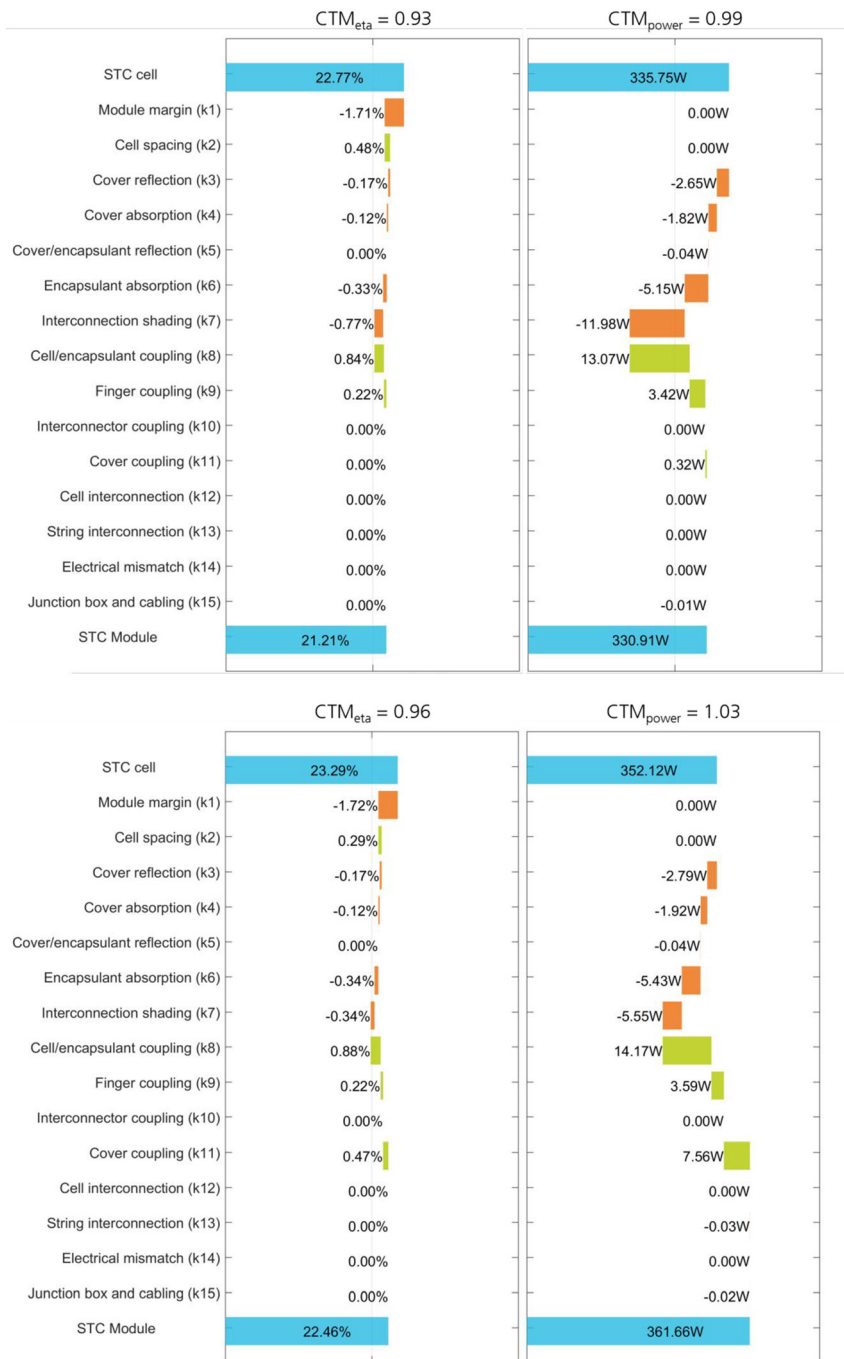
$CTM_{eta} = 0.93$

$CTM_{power} = 0.99$

| | | |
|---|---|---|
| STC cell | 22.77% | 335.75W |
| Module margin (k1) | -1.71% | 0.00W |
| Cell spacing (k2) | 0.48% | 0.00W |
| Cover reflection (k3) | -0.17% | -2.65W |
| Cover absorption (k4) | -0.12% | -1.82W |
| Cover/encapsulant reflection (k5) | 0.00% | -0.04W |
| Encapsulant absorption (k6) | -0.33% | -5.15W |
| Interconnection shading (k7) | -0.77% | -11.98W |
| Cell/encapsulant coupling (k8) | 0.84% | 13.07W |
| Finger coupling (k9) | 0.22% | 3.42W |
| Interconnector coupling (k10) | 0.00% | 0.00W |
| Cover coupling (k11) | 0.00% | 0.32W |
| Cell interconnection (k12) | 0.00% | 0.00W |
| String interconnection (k13) | 0.00% | 0.00W |
| Electrical mismatch (k14) | 0.00% | 0.00W |
| Junction box and cabling (k15) | 0.00% | -0.01W |
| STC Module | 21.21% | 330.91W |

$CTM_{eta} = 0.96$

$CTM_{power} = 1.03$

| | | |
|---|---|---|
| STC cell | 23.29% | 352.12W |
| Module margin (k1) | -1.72% | 0.00W |
| Cell spacing (k2) | 0.29% | 0.00W |
| Cover reflection (k3) | -0.17% | -2.79W |
| Cover absorption (k4) | -0.12% | -1.92W |
| Cover/encapsulant reflection (k5) | 0.00% | -0.04W |
| Encapsulant absorption (k6) | -0.34% | -5.43W |
| Interconnection shading (k7) | -0.34% | -5.55W |
| Cell/encapsulant coupling (k8) | 0.88% | 14.17W |
| Finger coupling (k9) | 0.22% | 3.59W |
| Interconnector coupling (k10) | 0.00% | 0.00W |
| Cover coupling (k11) | 0.47% | 7.56W |
| Cell interconnection (k12) | 0.00% | 0.00W |
| String interconnection (k13) | 0.00% | -0.03W |
| Electrical mismatch (k14) | 0.00% | 0.00W |
| Junction box and cabling (k15) | 0.00% | -0.02W |
| STC Module | 22.46% | 361.66W |